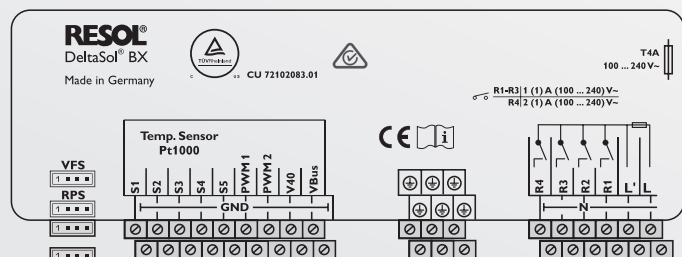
RESOL®
DeltaSol® BX
Made in Germany

TÜVRheinland
CU 72102083.01

T4A
100 ... 240 V~

R1-R3 | 1 (1) A (100 ... 240) V~
R4 | 2 (1) A (100 ... 240) V~

Temp. Sensor
Pt1000

CE [i]

VFS
1
RPS
1
1
1

S1 S2 S3 S4 S5 PWM1 PWM2 V40 VBus
GND

R4 R3 R2 R1 L' L
N